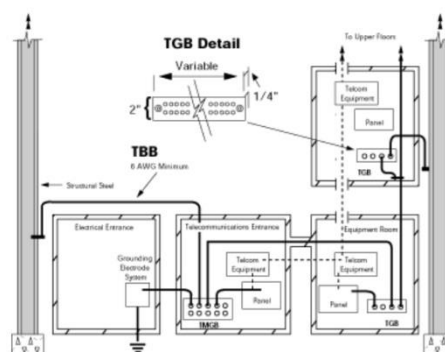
TGB Detail

Variable

2"

1/4"

To Upper Floors

Telcom Equipment

Panel

TGB

TBB

6 AWG Minimum

Structural Steel

Electrical Entrance

Grounding Electrode System

Telecommunications Entrance

Telcom Equipment

Panel

TMGB

Equipment Room

Telcom Equipment

Panel

TGB